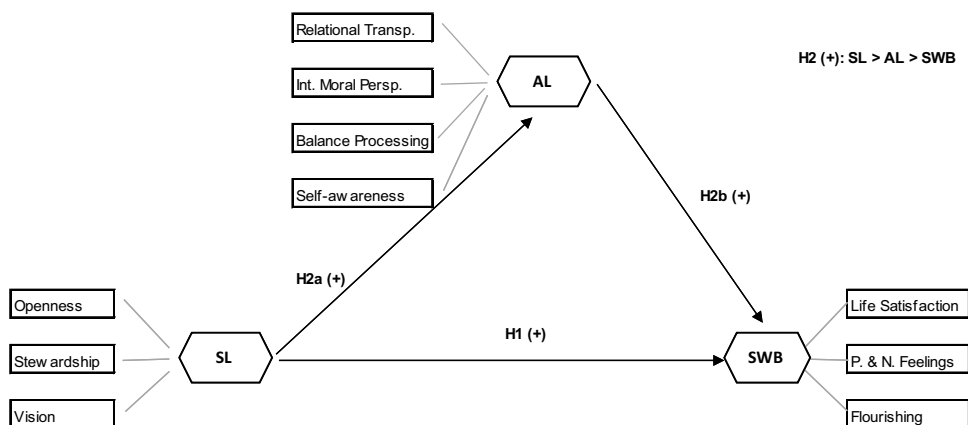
Relational Transp.

Int. Moral Persp.

Balance Processing

Self-aw areness

AL

H2 (+): SL > AL > SWB

H2b (+)

H2a (+)

Openness

Stew ardship

Vision

SL

H1 (+)

SWB

Life Satisfaction

P. & N. Feelings

Flourishing